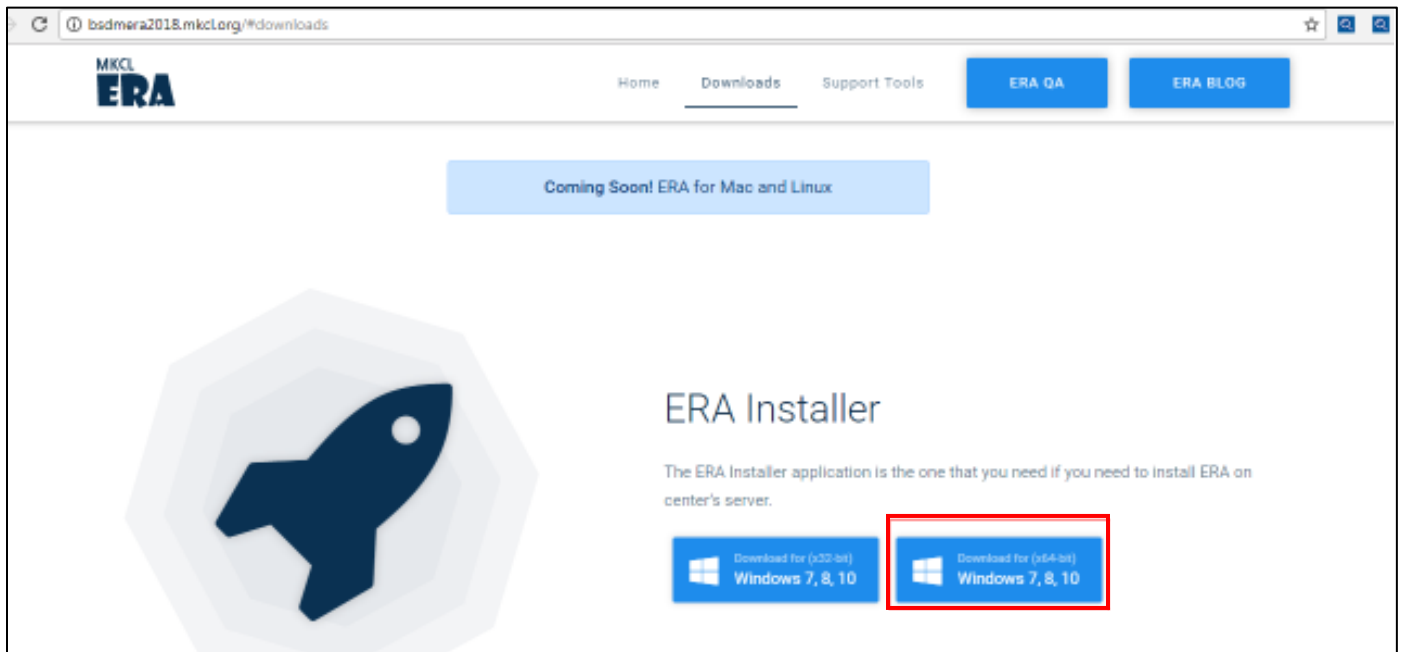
bsdmera2018.mkcl.org/#downloads

MKCL
ERA

Home Downloads Support Tools ERA QA ERA BLOG

Coming Soon! ERA for Mac and Linux

ERA Installer

The ERA Installer application is the one that you need if you need to install ERA on center's server.

Download for (x32-bit)
Windows 7, 8, 10

Download for (x64-bit)
Windows 7, 8, 10